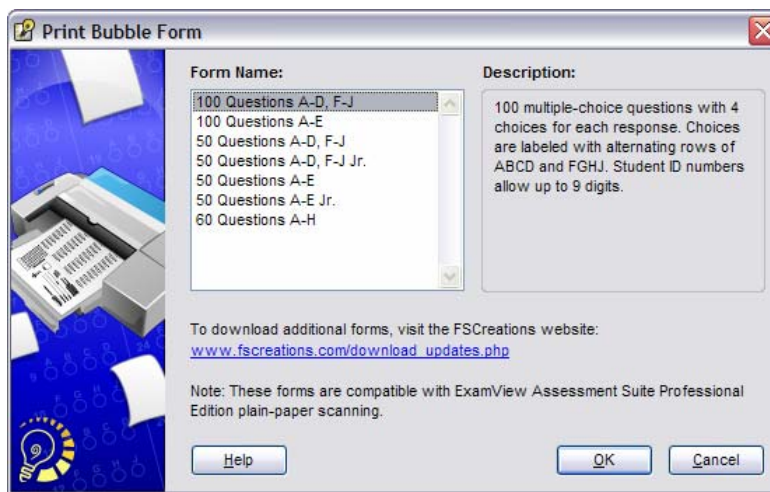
Print Bubble Form

Form Name:

100 Questions A-D, F-J
100 Questions A-E
50 Questions A-D, F-J
50 Questions A-D, F-J Jr.
50 Questions A-E
50 Questions A-E Jr.
60 Questions A-H

Description:

100 multiple-choice questions with 4 choices for each response. Choices are labeled with alternating rows of ABCD and FGHJ. Student ID numbers allow up to 9 digits.

To download additional forms, visit the FSCreations website:
www.fscreations.com/download_updates.php

Note: These forms are compatible with ExamView Assessment Suite Professional Edition plain-paper scanning.

Help

OK

Cancel